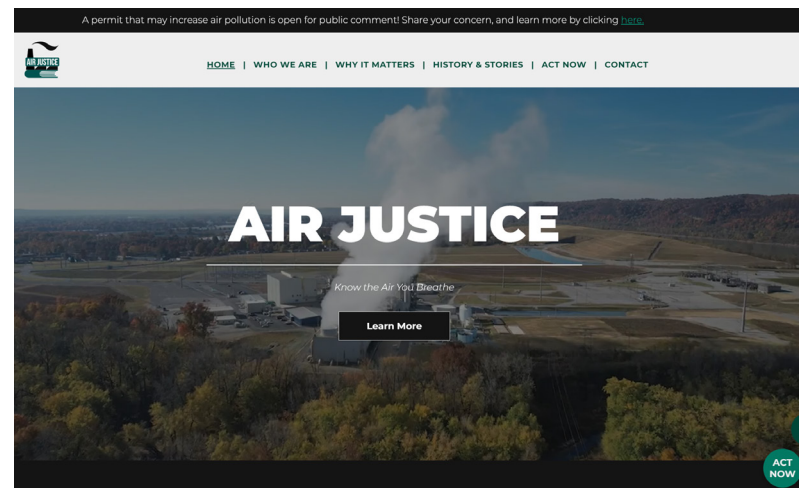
A permit that may increase air pollution is open for public comment! Share your concern, and learn more by clicking here.

AIR JUSTICE

HOME | WHO WE ARE | WHY IT MATTERS | HISTORY & STORIES | ACT NOW | CONTACT

AIR JUSTICE

Know the Air You Breathe

Learn More

ACT NOW